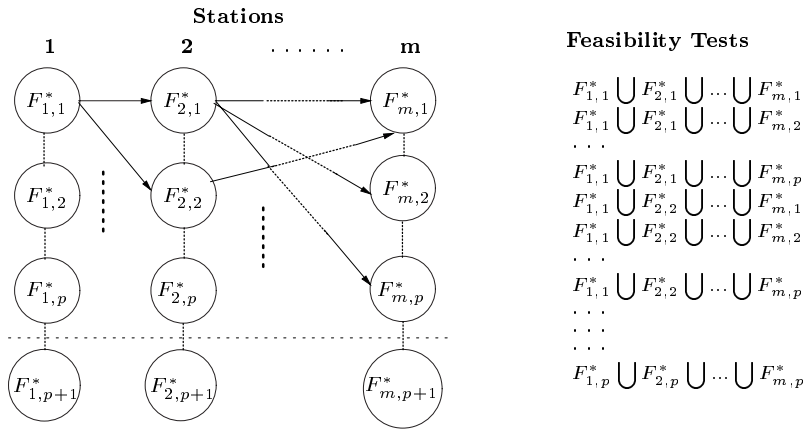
Stations

1 2 . . . . . . m

$F^*_{1,1}$ $F^*_{2,1}$ $F^*_{m,1}$

$F^*_{1,2}$ $F^*_{2,2}$ $F^*_{m,2}$

$F^*_{1,p}$ $F^*_{2,p}$ $F^*_{m,p}$

$F^*_{1,p+1}$ $F^*_{2,p+1}$ $F^*_{m,p+1}$

Feasibility Tests

$F^*_{1,1} \bigcup F^*_{2,1} \bigcup \cdots \bigcup F^*_{m,1}$
$F^*_{1,1} \bigcup F^*_{2,1} \bigcup \cdots \bigcup F^*_{m,2}$
. . .
$F^*_{1,1} \bigcup F^*_{2,1} \bigcup \cdots \bigcup F^*_{m,p}$
$F^*_{1,1} \bigcup F^*_{2,2} \bigcup \cdots \bigcup F^*_{m,1}$
$F^*_{1,1} \bigcup F^*_{2,2} \bigcup \cdots \bigcup F^*_{m,2}$
. . .
$F^*_{1,1} \bigcup F^*_{2,2} \bigcup \cdots \bigcup F^*_{m,p}$
. . .
. . .
. . .
$F^*_{1,p} \bigcup F^*_{2,p} \bigcup \cdots \bigcup F^*_{m,p}$